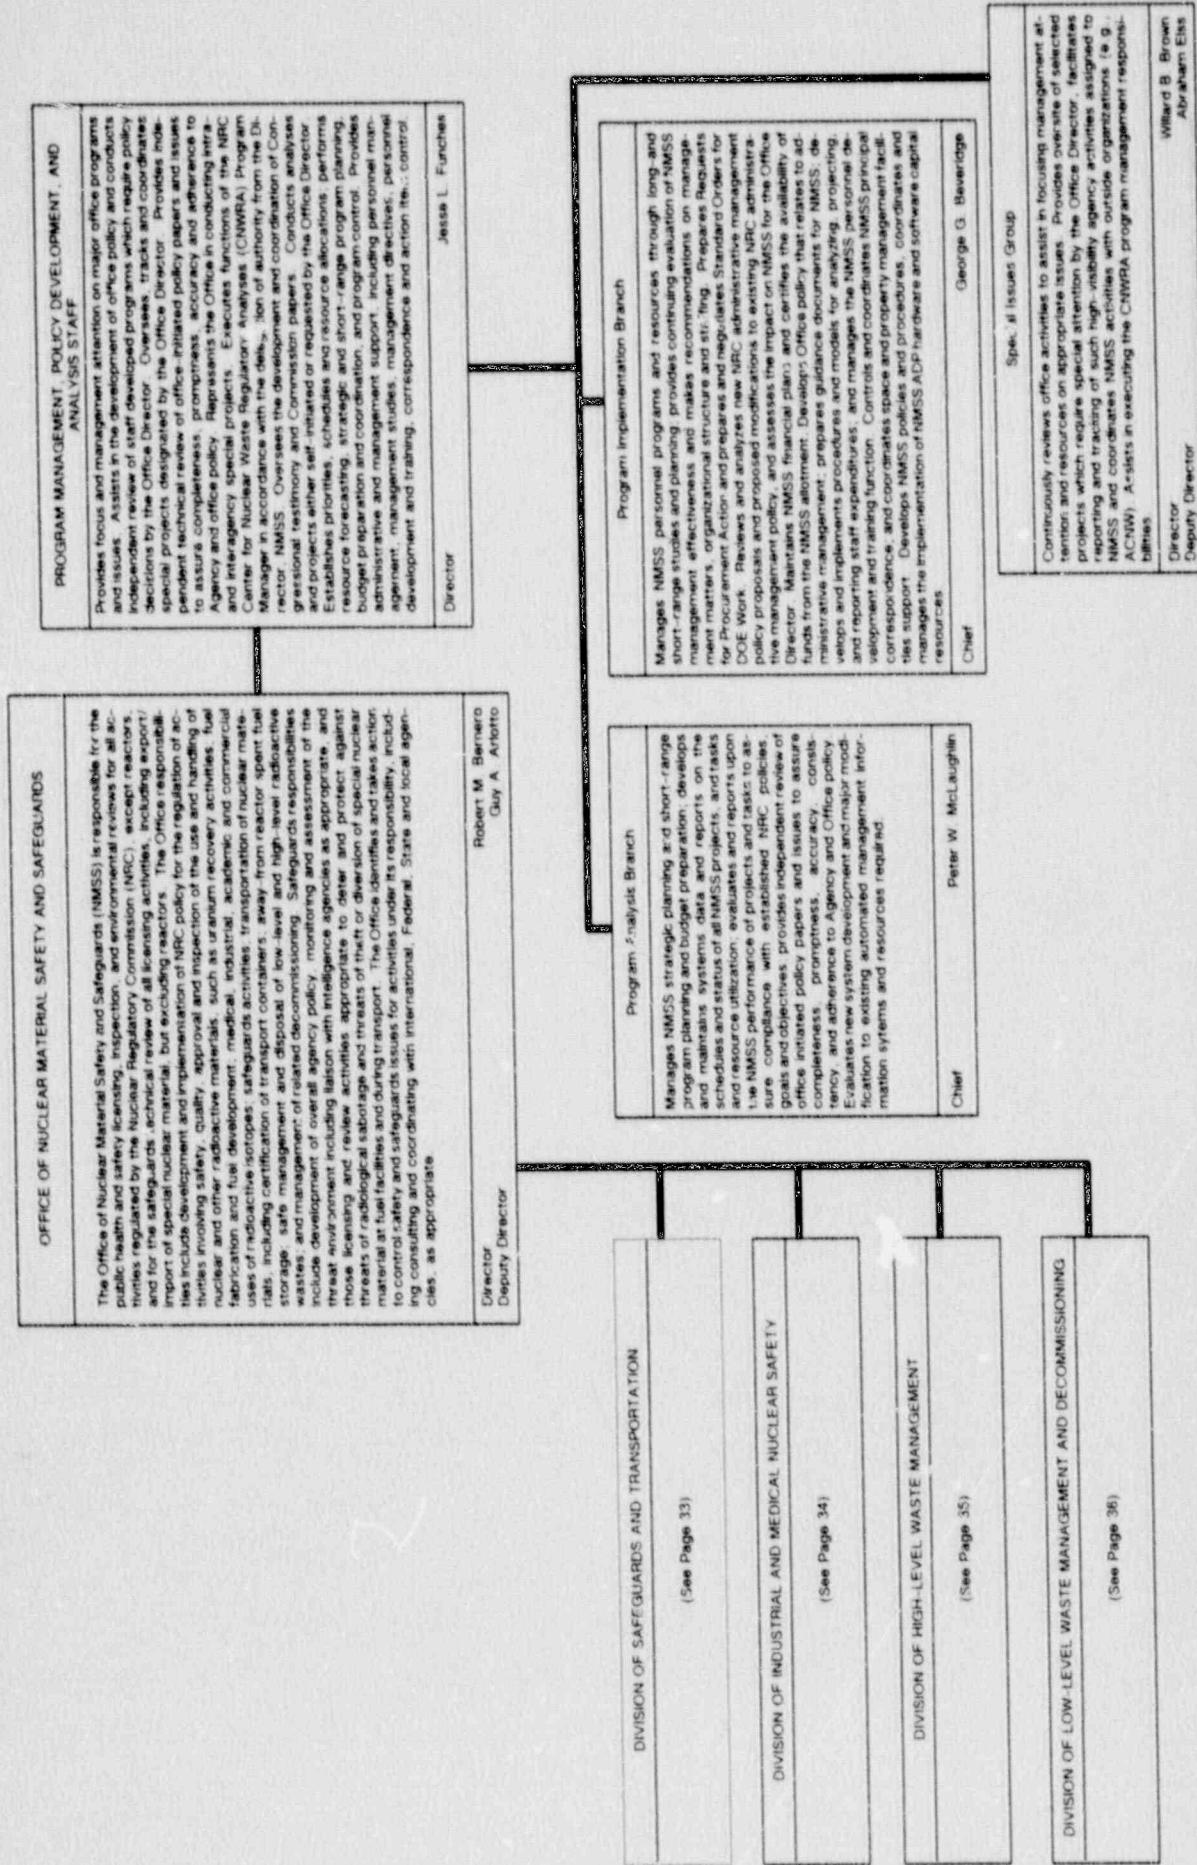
OFFICE OF NUCLEAR MATERIAL SAFETY AND SAFEGUARDS

The Office of Nuclear Material Safety and Safeguards (NMSS) is responsible for the public health and safety licensing, inspection, and environmental reviews for all activities regulated by the Nuclear Regulatory Commission (NRC), except reactors, and for the safeguards technical review of all licensing activities, including export/import of special nuclear material, but excluding reactors. The Office responsibilities include development and implementation of NRC policy for the regulation of activities involving safety, quality, approval and inspection of the use and handling of nuclear and other radioactive materials, such as uranium recovery activities, fuel fabrication and fuel development, medical, industrial, academic and commercial uses of radioactive isotopes; safeguards activities; transportation of nuclear materials, including certification of transport containers; away-from reactor spent fuel storage; safe management and disposal of low-level and high-level radioactive wastes; and management of related decommissioning. Safeguards responsibilities include development of overall agency policy, monitoring and assessment of the threat environment including liaison with intelligence agencies as appropriate, and those licensing and review activities appropriate to deter and protect against threats of radiological sabotage and threats of theft or diversion of special nuclear material at fuel facilities and during transport. The Office identifies and takes action to control safety and safeguards issues for activities under its responsibility, including consulting and coordinating with international, Federal, State and local agencies, as appropriate.

Director Robert M. Bernero
Deputy Director Guy A. Arlotto

PROGRAM MANAGEMENT, POLICY DEVELOPMENT, AND ANALYSIS STAFF

Provides focus and management attention on major office programs and issues. Assists in the development of office policy and conducts independent review of staff developed programs which require policy decisions by the Office Director. Oversees, tracks and coordinates special projects designated by the Office Director. Provides independent technical review of office-initiated policy papers and issues to assure competeness, promptness, accuracy and adherence to Agency and office policy. Represents the Office in conducting intra-Agency and interagency special projects. Executes functions of the NRC Center for Nuclear Waste Regulatory Analyses (CNWRA) Program Manager in accordance with the dele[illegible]ion of authority from the Director, NMSS. Oversees the development and coordination of Congressional testimony and Commission papers. Conducts analyses and projects either self-initiated or requested by the Office Director. Establishes priorities, schedules and resource allocations; performs resource forecasting, strategic and short-range program planning, budget preparation and coordination, and program control. Provides administrative and management support, including personnel management, management studies, management directives, personnel development and training, correspondence and action ite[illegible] control.

Director Jesse L. Funches

Program Analysis Branch

Manages NMSS strategic planning and short-range program planning and budget preparation; develops and maintains systems data and reports on the schedules and status of all NMSS projects, and tasks and resource utilization; evaluates and reports upon the NMSS performance of projects and tasks to assure compliance with established NRC policies, goals and objectives; provides independent review of office initiated policy papers and issues to assure completeness, promptness, accuracy, consistency, and adherence to Agency and Office policy. Evaluates new system development and major modification to existing automated management information sytems and resources required.

Chief Peter W. McLaughlin

Program Implementation Branch

Manages NMSS personnel programs and resources through long-and short-range studies and planning; provides continuing evaluation of NMSS management effectiveness and makes recommendations on management matters, organizational structure and sta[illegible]fing. Prepares Requests for Procurement Action and prepares and negotiates Standard Orders for DOE Work. Reviews and analyzes new NRC administrative management policy proposals and proposed modifications to existing NRC administrative management policy, and assesses the impact on NMSS for the Office Director. Maintains NMSS financial plans and certifies the availability of funds from the NMSS allotment. Develops Office policy that relates to administrative management; prepares guidance documents for NMSS; develops and implements procedures and models for analyzing, projecting, and reporting staff expenditures; and manages the NMSS personnel development and training function. Controls and coordinates NMSS principal correspondence; and coordinates space and property management facilities support. Develops NMSS policies and procedures, coordinates and manages the implementation of NMSS ADP hardware and software capital resources.

Chief George G. Beveridge

Spec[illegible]al Issues Group

Continuously reviews office activities to assist in focusing management attention and resources on appropriate issues. Provides oversite of selected projects which require special attention by the Office Director, facilitates reporting and tracking of such high-visibility agency activities assigned to NMSS and coordinates NMSS activities with outside organizations (e.g., ACNW). Assists in executing the CNWRA program management responsibilities.

Director Willard B. Brown
Deputy Director Abraham Eiss

DIVISION OF SAFEGUARDS AND TRANSPORTATION
(See Page 33)

DIVISION OF INDUSTRIAL AND MEDICAL NUCLEAR SAFETY
(See Page 34)

DIVISION OF HIGH-LEVEL WASTE MANAGEMENT
(See Page 35)

DIVISION OF LOW-LEVEL WASTE MANAGEMENT AND DECOMMISSIONING
(See Page 36)